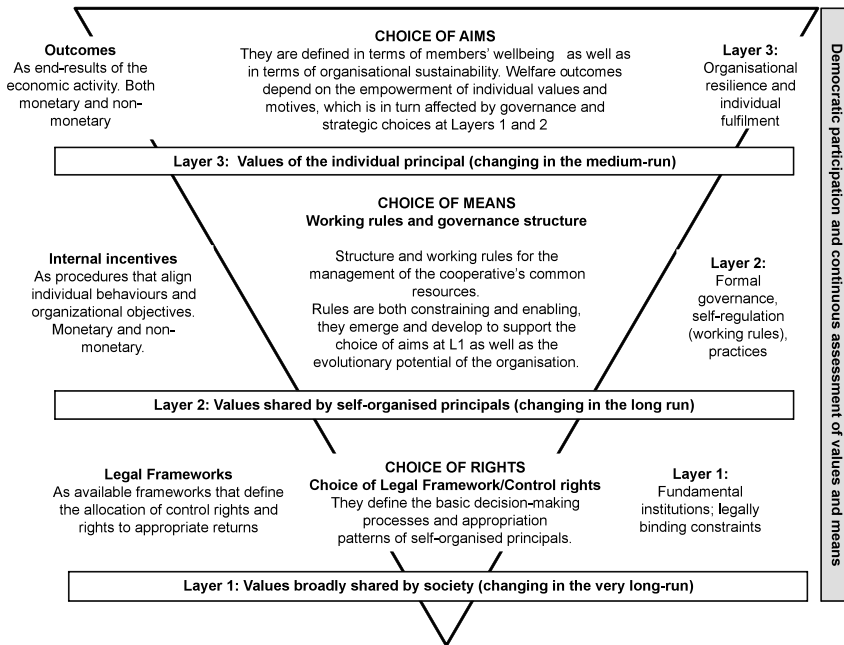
**Outcomes**
As end-results of the economic activity. Both monetary and non-monetary

**CHOICE OF AIMS**
They are defined in terms of members' wellbeing as well as in terms of organisational sustainability. Welfare outcomes depend on the empowerment of individual values and motives, which is in turn affected by governance and strategic choices at Layers 1 and 2

**Layer 3:**
Organisational resilience and individual fulfilment

**Layer 3: Values of the individual principal (changing in the medium-run)**

**Internal incentives**
As procedures that align individual behaviours and organizational objectives. Monetary and non-monetary.

**CHOICE OF MEANS**
**Working rules and governance structure**

Structure and working rules for the management of the cooperative's common resources.
Rules are both constraining and enabling, they emerge and develop to support the choice of aims at L1 as well as the evolutionary potential of the organisation.

**Layer 2:**
Formal governance, self-regulation (working rules), practices

**Layer 2: Values shared by self-organised principals (changing in the long run)**

**Legal Frameworks**
As available frameworks that define the allocation of control rights and rights to appropriate returns

**CHOICE OF RIGHTS**
**Choice of Legal Framework/Control rights**
They define the basic decision-making processes and appropriation patterns of self-organised principals.

**Layer 1:**
Fundamental institutions; legally binding constraints

**Layer 1: Values broadly shared by society (changing in the very long-run)**

**Democratic participation and continuous assessment of values and means**